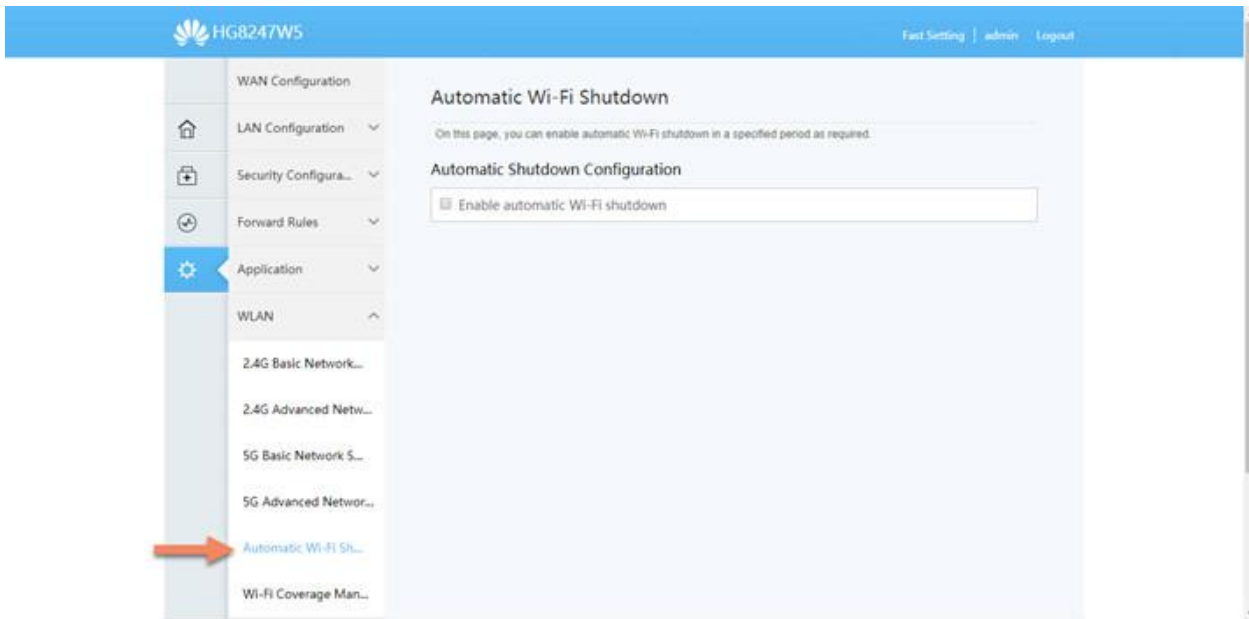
HG8247W5

Fast Setting | admin Logout

WAN Configuration

LAN Configuration

Security Configura...

Forward Rules

Application

WLAN

2.4G Basic Network...

2.4G Advanced Netw...

5G Basic Network S...

5G Advanced Networ...

Automatic Wi-Fi Sh...

Wi-Fi Coverage Man...

Automatic Wi-Fi Shutdown

On this page, you can enable automatic Wi-Fi shutdown in a specified period as required.

Automatic Shutdown Configuration

Enable automatic Wi-Fi shutdown